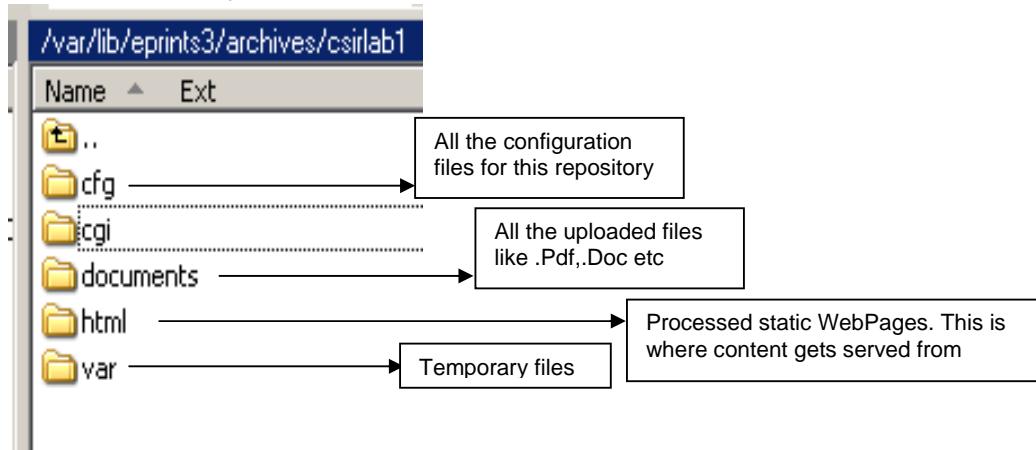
/var/lib/eprints3/archives/csirlab1

Name Ext

..

cfg

All the configuration files for this repository

cgi

documents

All the uploaded files like .Pdf,.Doc etc

html

Processed static WebPages. This is where content gets served from

var

Temporary files